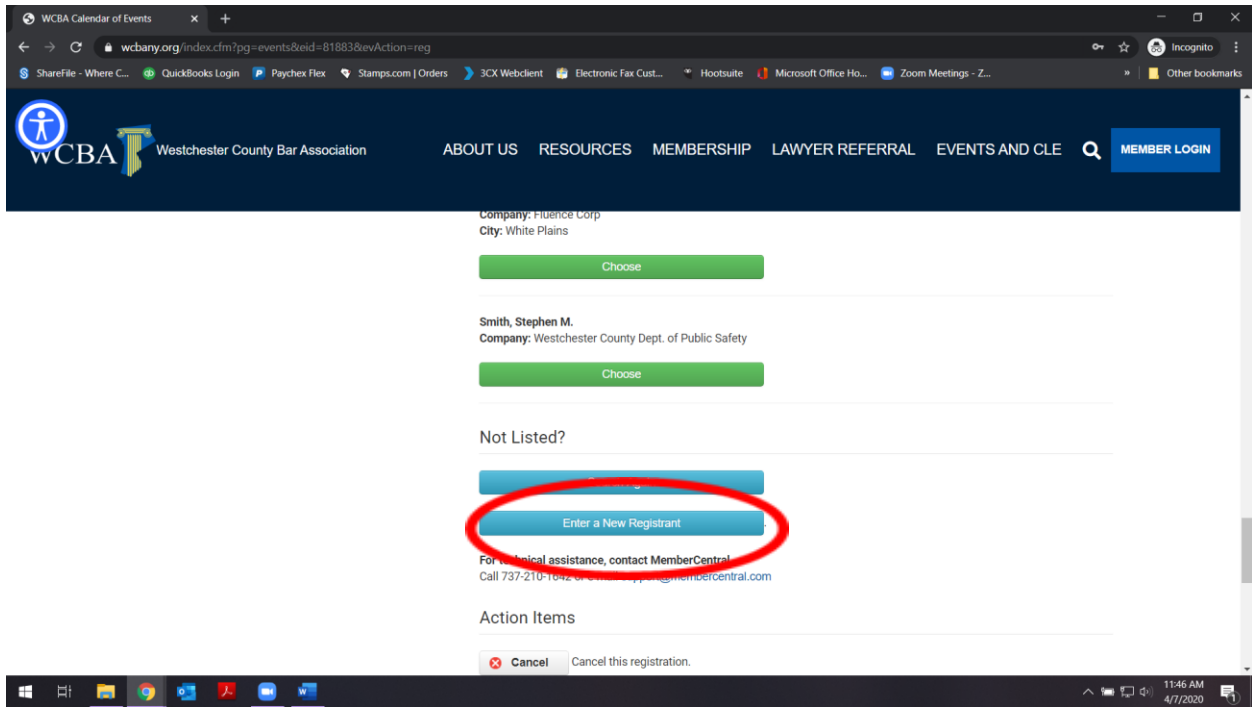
WCBA Calendar of Events

wcbany.org/index.cfm?pg=events&eid=81883&evAction=reg

Incognito

ShareFile - Where C... QuickBooks Login Paychex Flex Stamps.com | Orders 3CX Webclient Electronic Fax Cust... Hootsuite Microsoft Office Ho... Zoom Meetings - Z... » Other bookmarks

WCBA Westchester County Bar Association

ABOUT US RESOURCES MEMBERSHIP LAWYER REFERRAL EVENTS AND CLE MEMBER LOGIN

Company: Fluence Corp
City: White Plains

Choose

Smith, Stephen M.
Company: Westchester County Dept. of Public Safety

Choose

Not Listed?

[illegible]

Enter a New Registrant

For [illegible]nical assistance, contact MemberCentral
Call 737-210-1642 or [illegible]@membercentral.com

Action Items

Cancel Cancel this registration.

11:46 AM
4/7/2020